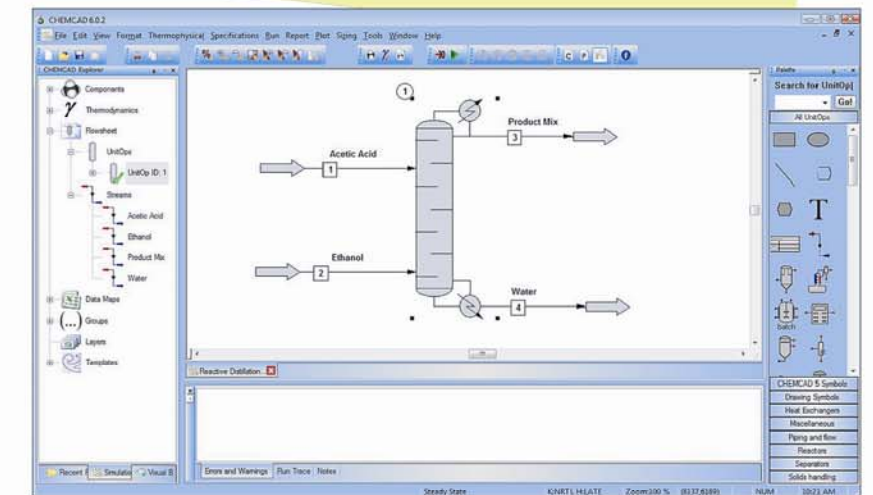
CHEMCAD 6.0.2

File Edit View Format Thermophysical Specifications Run Report Plot Sizing Tools Window Help

CHEMCAD Explorer

Components
Thermodynamics
Flowsheet
UnitOps
UnitOp ID: 1
Streams
Acetic Acid
Ethanol
Product Mix
Water
Data Maps
Groups
Layers
Templates

Recent
Simulation
Visual B

1
Acetic Acid
1
Product Mix
3
Ethanol
2
Water
4

Reactive Distillation

Errors and Warnings Run Trace Notes

Palette
Search for UnitOp
Go!
All UnitOps
T
batch
CHEMCAD 5 Symbols
Drawing Symbols
Heat Exchangers
Miscellaneous
Piping and flow
Reactors
Separators
Solids handling

Steady State KINRTL H:LATE Zoom:100 % (8137,6189) NUM 10:21 AM